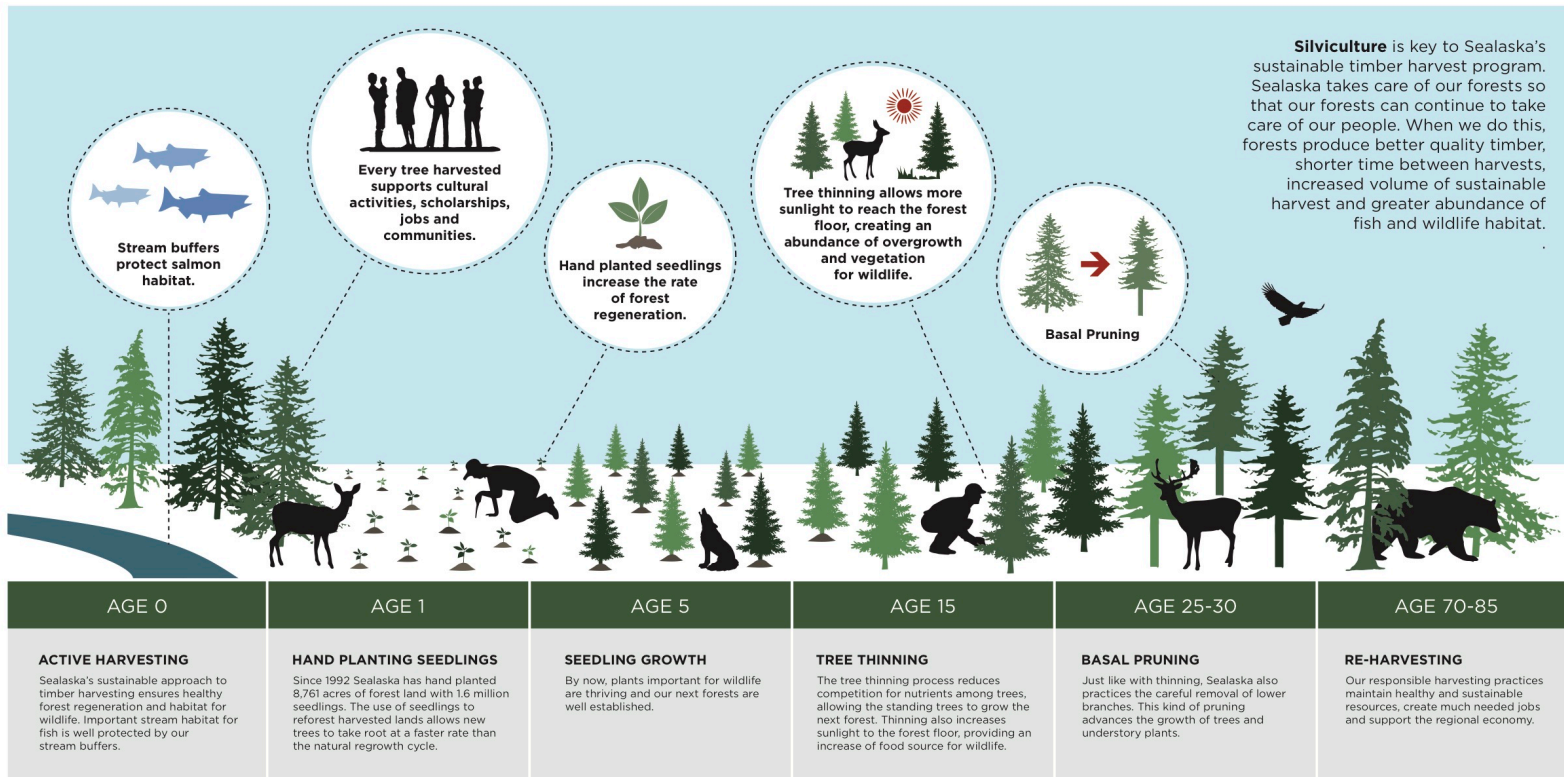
**Silviculture** is key to Sealaska's sustainable timber harvest program. Sealaska takes care of our forests so that our forests can continue to take care of our people. When we do this, forests produce better quality timber, shorter time between harvests, increased volume of sustainable harvest and greater abundance of fish and wildlife habitat.

Stream buffers protect salmon habitat.

Every tree harvested supports cultural activities, scholarships, jobs and communities.

Hand planted seedlings increase the rate of forest regeneration.

Tree thinning allows more sunlight to reach the forest floor, creating an abundance of overgrowth and vegetation for wildlife.

Basal Pruning

AGE 0

ACTIVE HARVESTING

Sealaska's sustainable approach to timber harvesting ensures healthy forest regeneration and habitat for wildlife. Important stream habitat for fish is well protected by our stream buffers.

AGE 1

HAND PLANTING SEEDLINGS

Since 1992 Sealaska has hand planted 8,761 acres of forest land with 1.6 million seedlings. The use of seedlings to reforest harvested lands allows new trees to take root at a faster rate than the natural regrowth cycle.

AGE 5

SEEDLING GROWTH

By now, plants important for wildlife are thriving and our next forests are well established.

AGE 15

TREE THINNING

The tree thinning process reduces competition for nutrients among trees, allowing the standing trees to grow the next forest. Thinning also increases sunlight to the forest floor, providing an increase of food source for wildlife.

AGE 25-30

BASAL PRUNING

Just like with thinning, Sealaska also practices the careful removal of lower branches. This kind of pruning advances the growth of trees and understory plants.

AGE 70-85

RE-HARVESTING

Our responsible harvesting practices maintain healthy and sustainable resources, create much needed jobs and support the regional economy.